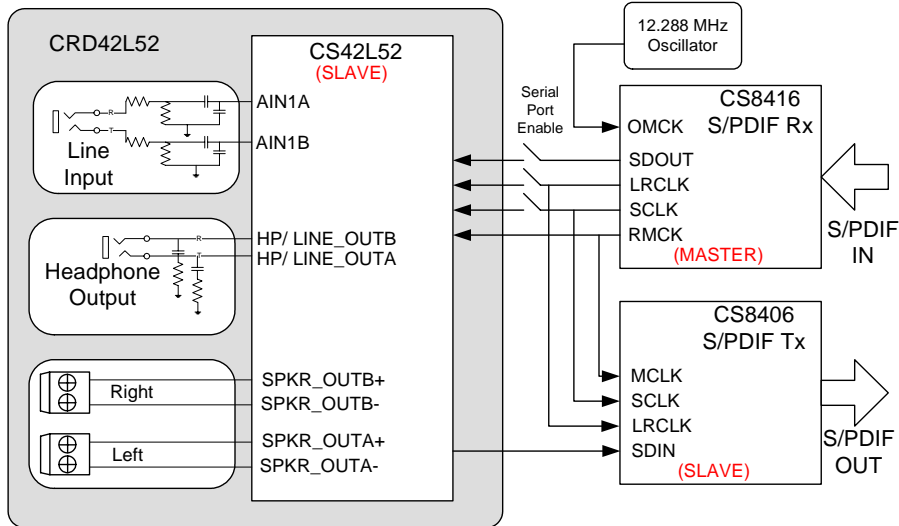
CRD42L52

CS42L52
(SLAVE)

AIN1A
AIN1B
HP/ LINE_OUTB
HP/ LINE_OUTA
SPKR_OUTB+
SPKR_OUTB-
SPKR_OUTA+
SPKR_OUTA-

Line Input

Headphone Output

Right

Left

R
T

12.288 MHz Oscillator

Serial Port Enable

CS8416
S/PDIF Rx
OMCK
SDOUT
LRCLK
SCLK
RMCK
(MASTER)

S/PDIF IN

CS8406
S/PDIF Tx
MCLK
SCLK
LRCLK
SDIN
(SLAVE)

S/PDIF OUT